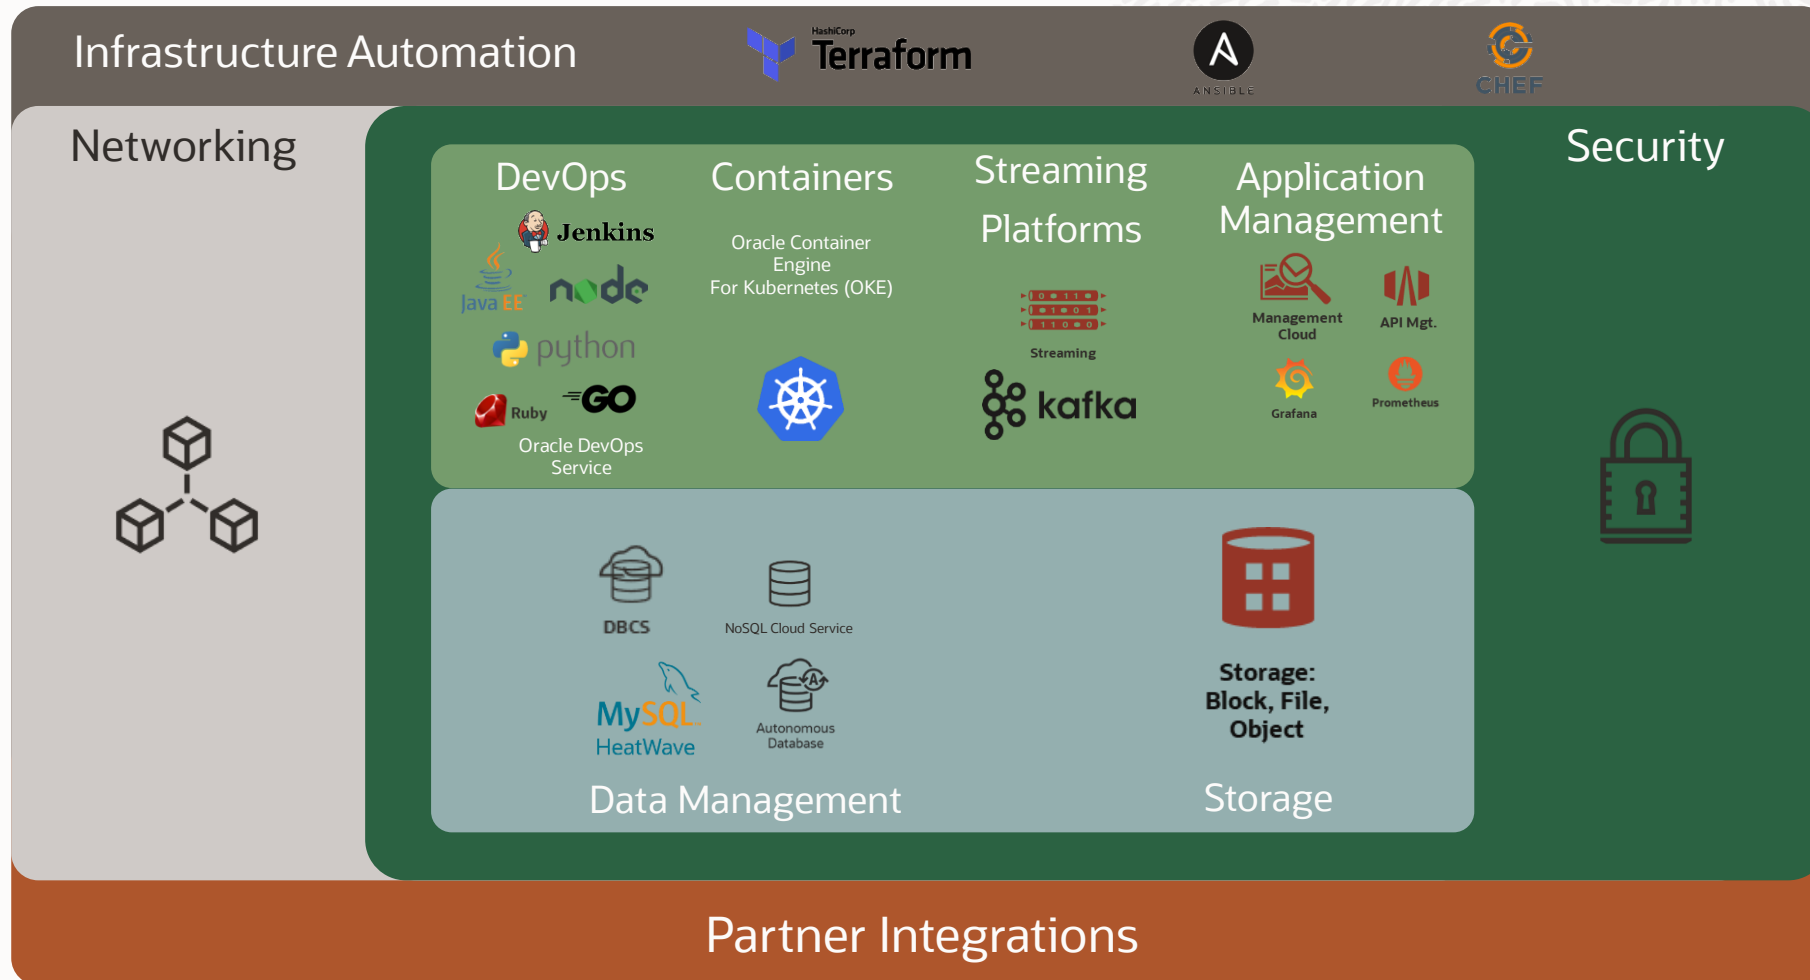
Infrastructure Automation

HashiCorp Terraform

ANSIBLE

CHEF

Networking

Security

DevOps

Jenkins

Java EE

node

python

Ruby

GO

Oracle DevOps Service

Containers

Oracle Container Engine For Kubernetes (OKE)

Streaming Platforms

Streaming

kafka

Application Management

Management Cloud

API Mgt.

Grafana

Prometheus

DBCS

NoSQL Cloud Service

MySQL HeatWave

Autonomous Database

Data Management

Storage: Block, File, Object

Storage

Partner Integrations